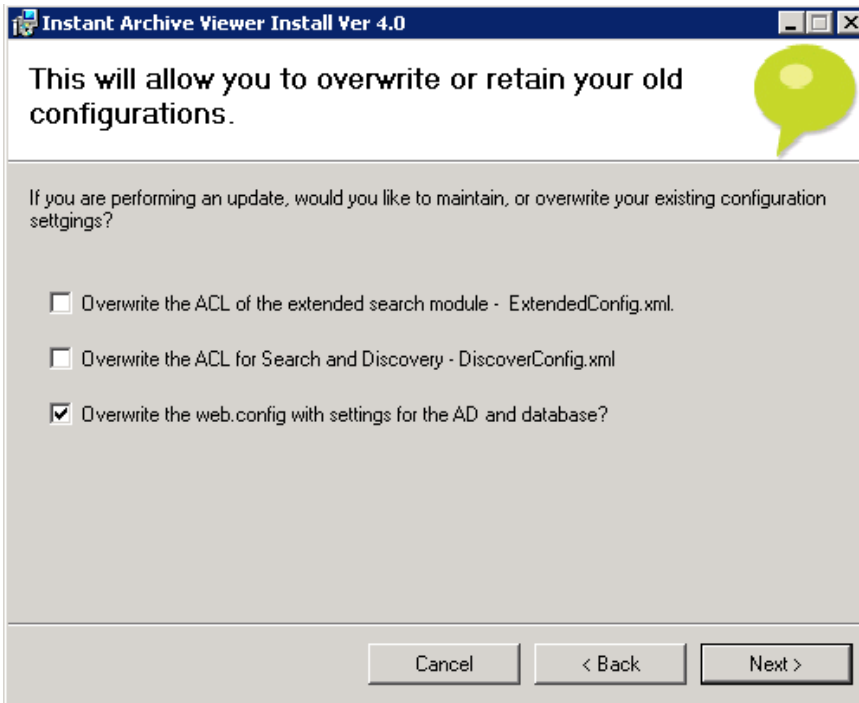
Instant Archive Viewer Install Ver 4.0

This will allow you to overwrite or retain your old configurations.

If you are performing an update, would you like to maintain, or overwrite your existing configuration settgings?

☐ Overwrite the ACL of the extended search module - ExtendedConfig.xml.

☐ Overwrite the ACL for Search and Discovery - DiscoverConfig.xml

☑ Overwrite the web.config with settings for the AD and database?

Cancel
< Back
Next >